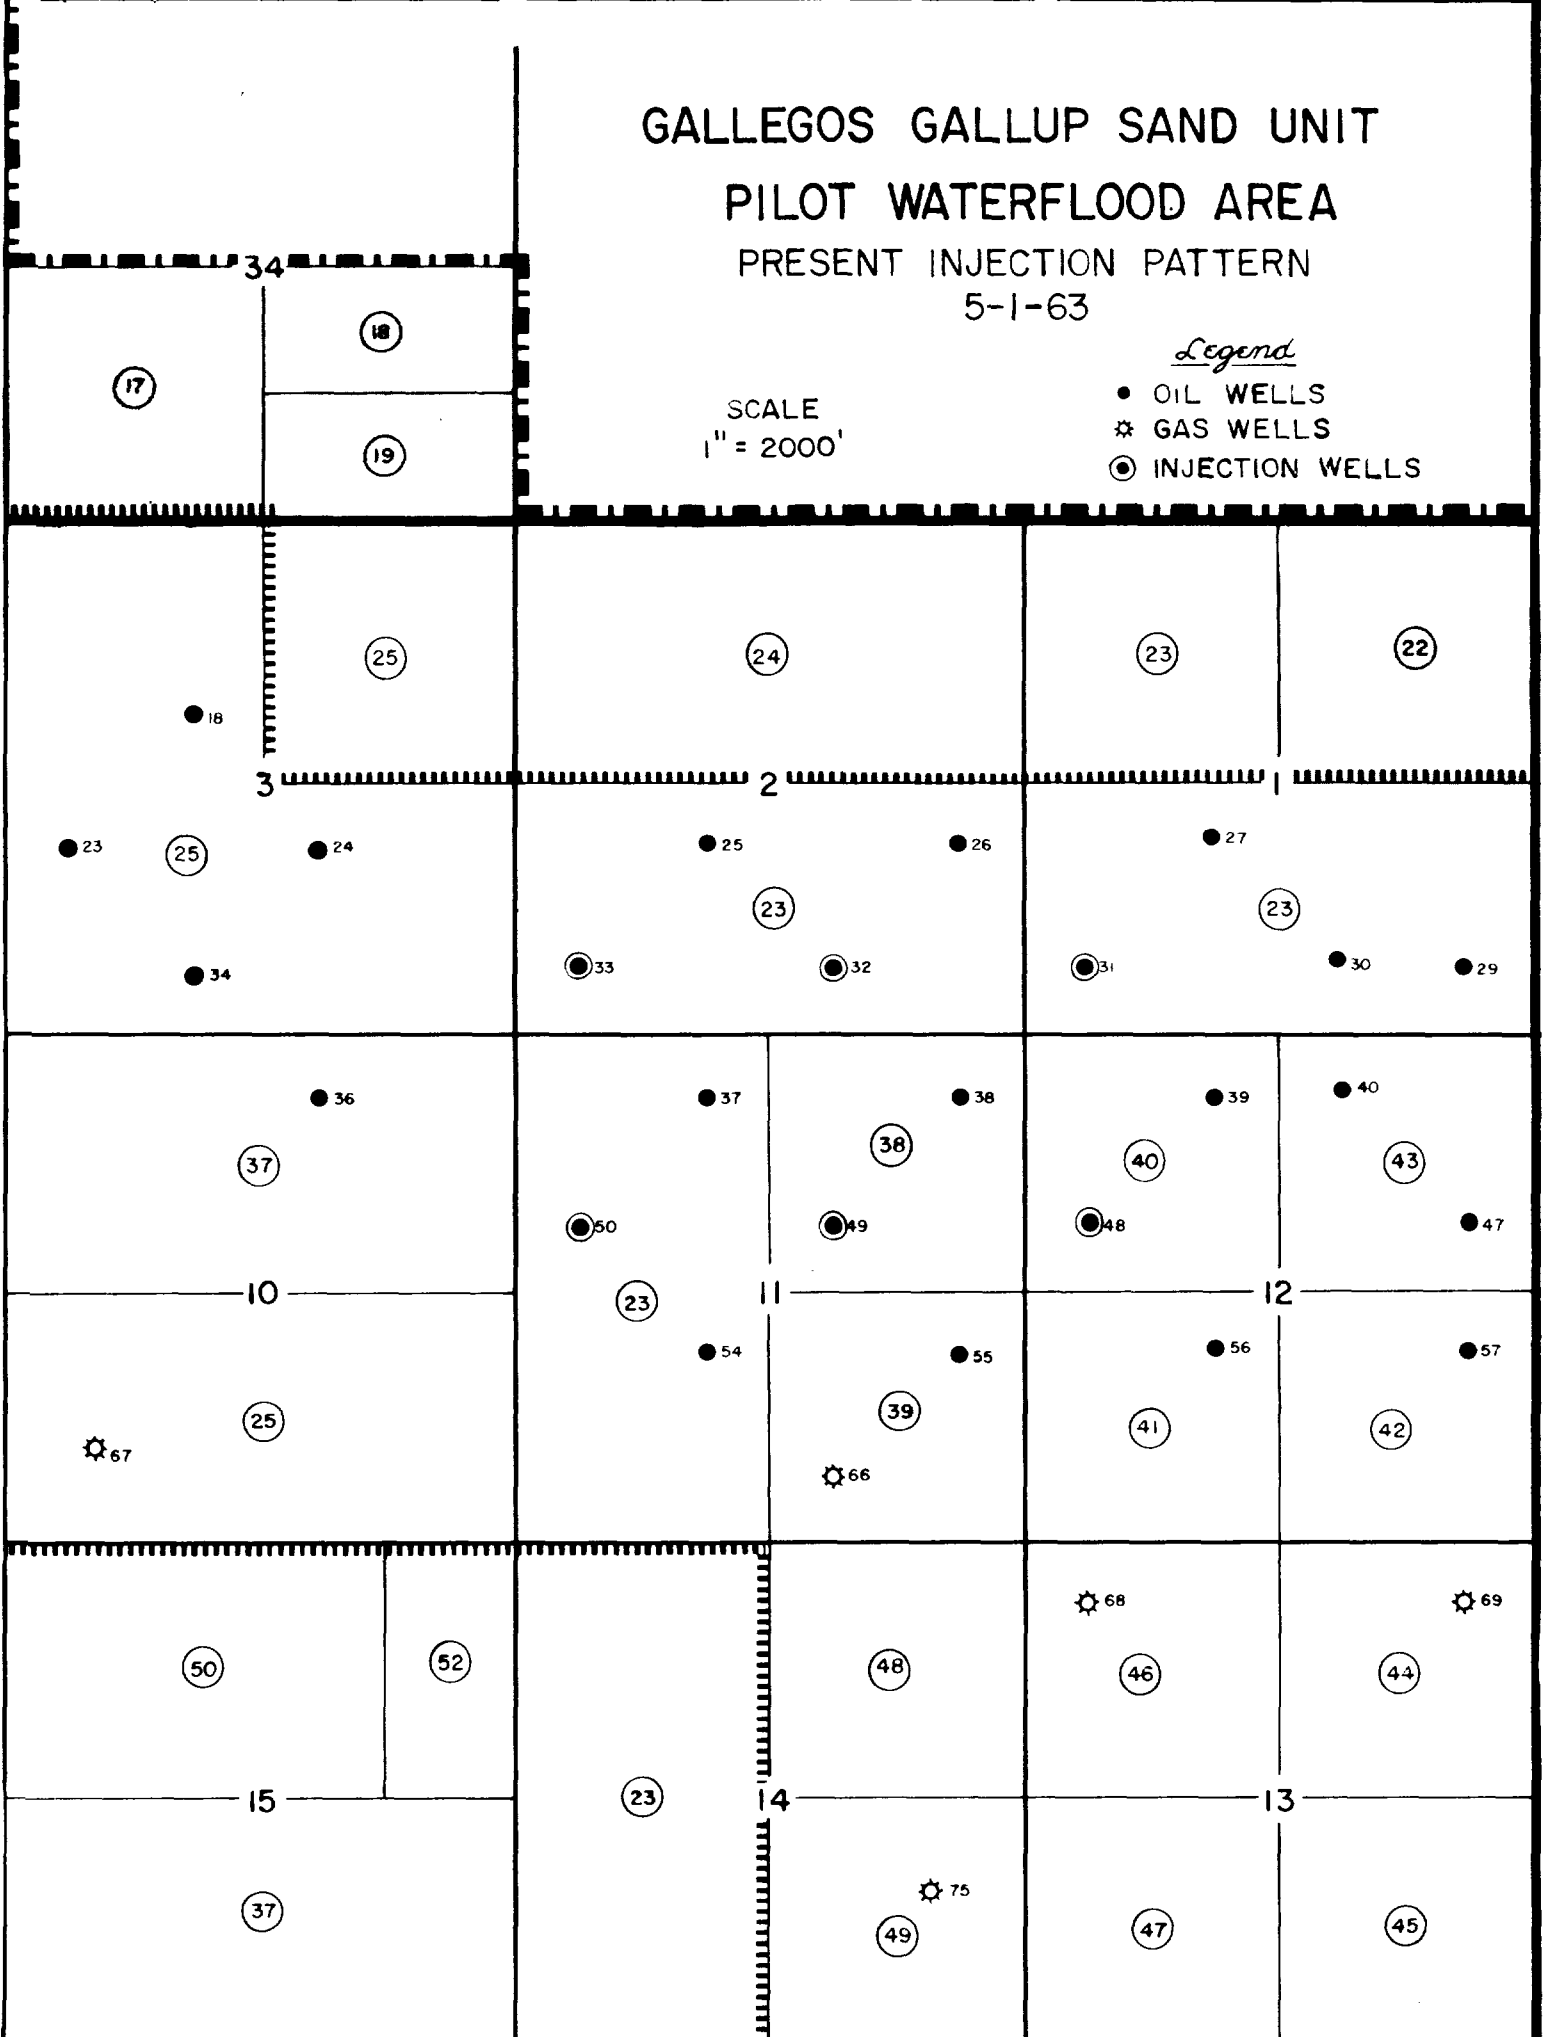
GALLEGOS GALLUP SAND UNIT
PILOT WATERFLOOD AREA
PRESENT INJECTION PATTERN
5-1-63

Legend
OIL WELLS
GAS WELLS
INJECTION WELLS

SCALE
1" = 2000'

34
17
18
19

25
24
23
22
18

3
2
1

23
25
24
25
23
26
27
23
34
33
32
31
30
29

36
37
37
38
39
40
38
40
43
50
49
48
47
10
23
11
12
54
55
56
57
25
39
41
42
67
66

50
52
48
68
46
69
44
15
23
14
13
75
37
49
47
45